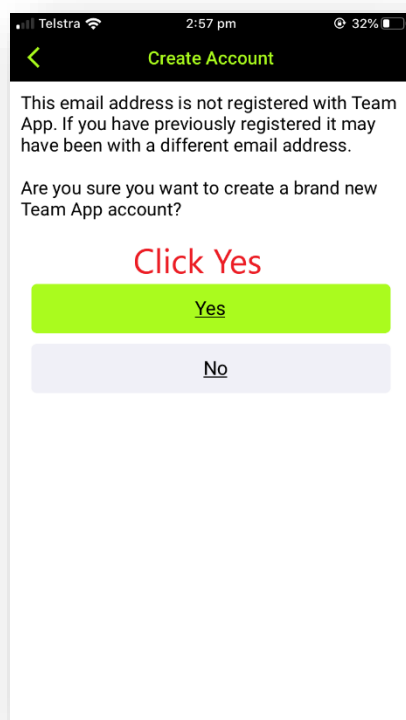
Telstra 2:57 pm 32%

Create Account

This email address is not registered with Team App. If you have previously registered it may have been with a different email address.

Are you sure you want to create a brand new Team App account?

Click Yes

Yes

No